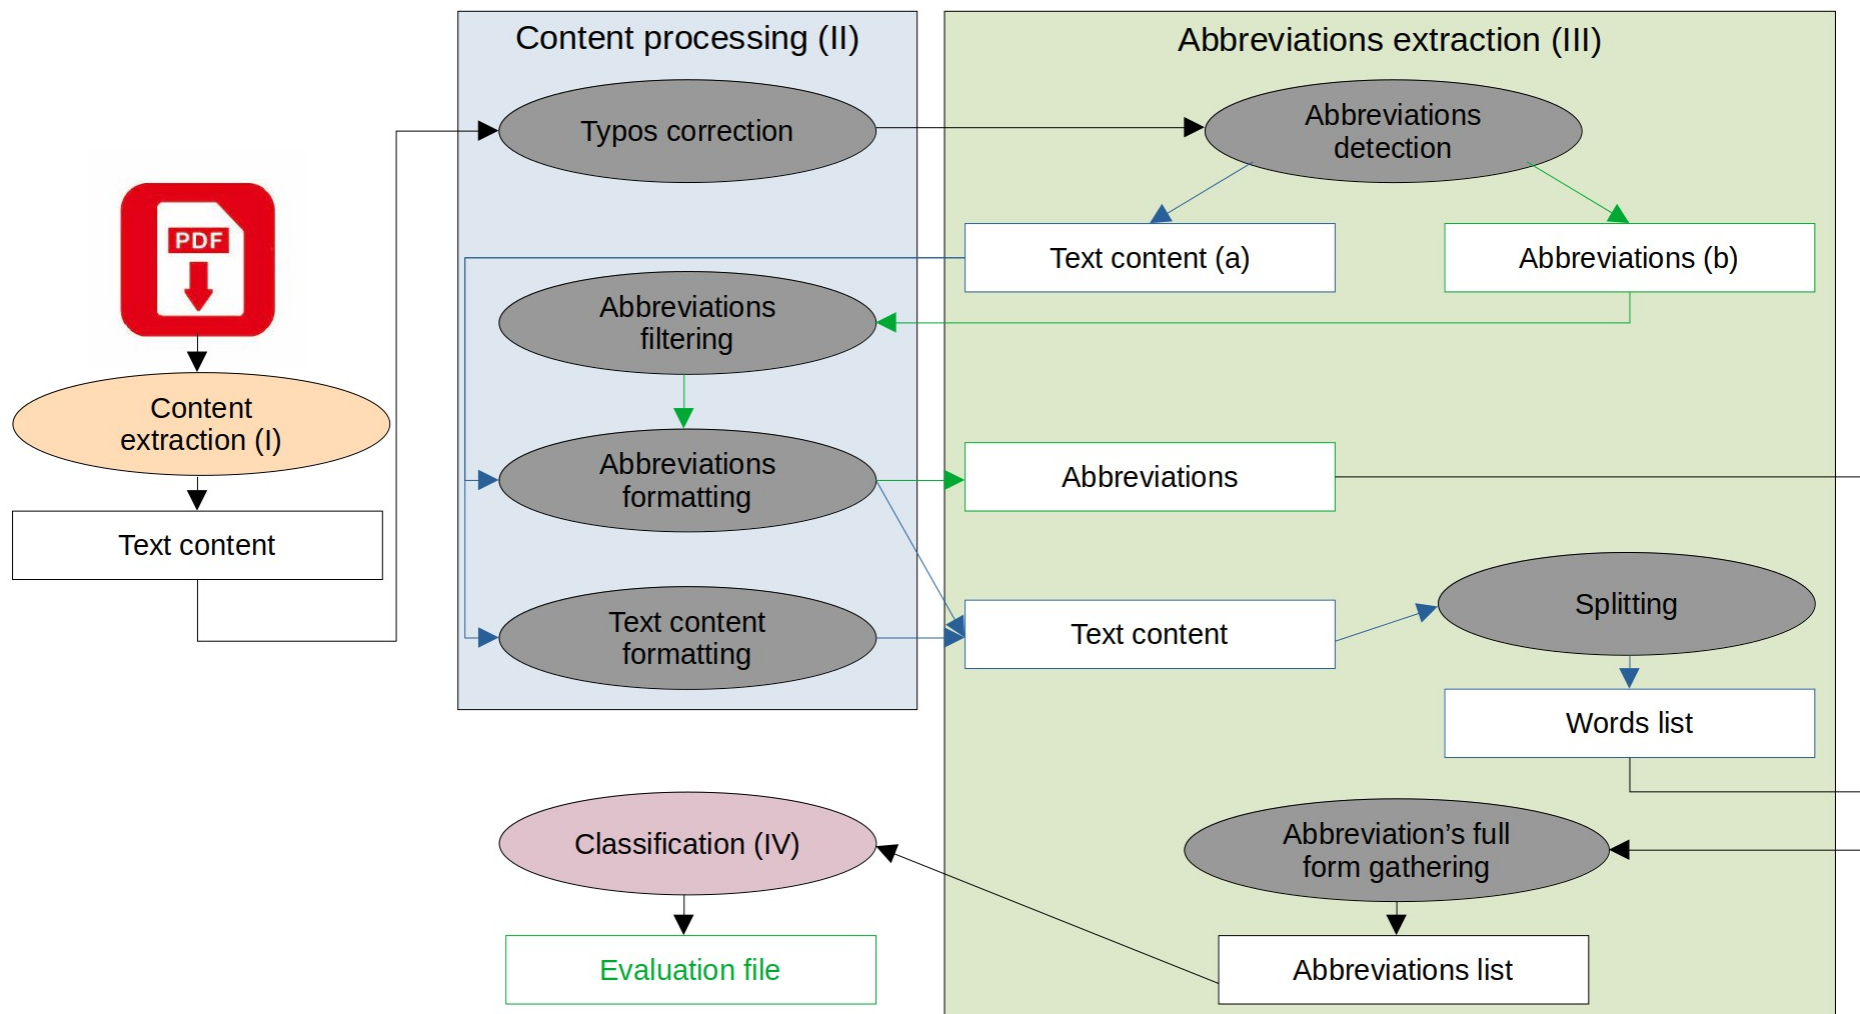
PDF

Content extraction (I)

Text content

Content processing (II)

Typos correction

Abbreviations filtering

Abbreviations formatting

Text content formatting

Abbreviations extraction (III)

Abbreviations detection

Text content (a)

Abbreviations (b)

Abbreviations

Text content

Splitting

Words list

Abbreviation’s full form gathering

Abbreviations list

Classification (IV)

Evaluation file